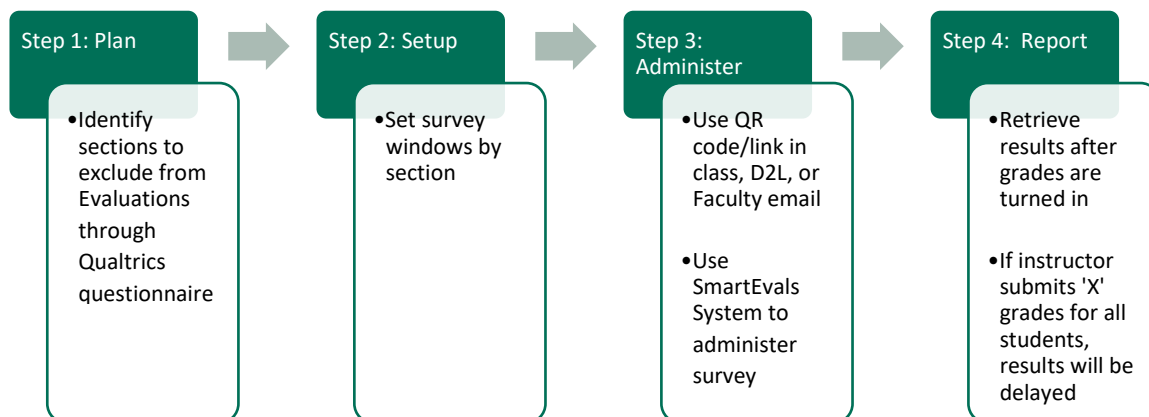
Step 1: Plan

•Identify sections to exclude from Evaluations through Qualtrics questionnaire

Step 2: Setup

•Set survey windows by section

Step 3: Administer

•Use QR code/link in class, D2L, or Faculty email

•Use SmartEvals System to administer survey

Step 4: Report

•Retrieve results after grades are turned in

•If instructor submits 'X' grades for all students, results will be delayed